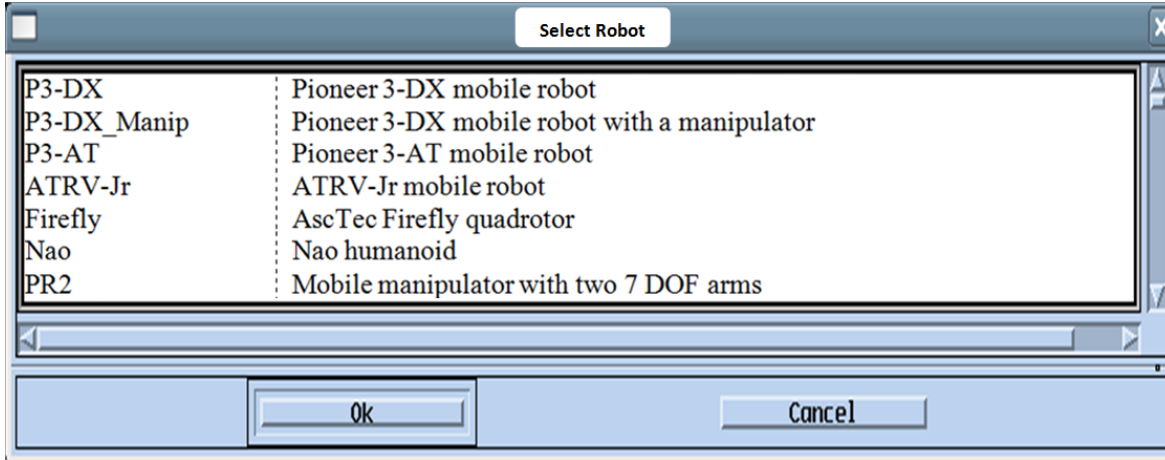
Select Robot

| | |
|---|---|
| P3-DX | Pioneer 3-DX mobile robot |
| P3-DX_Manip | Pioneer 3-DX mobile robot with a manipulator |
| P3-AT | Pioneer 3-AT mobile robot |
| ATRV-Jr | ATRV-Jr mobile robot |
| Firefly | AscTec Firefly quadrotor |
| Nao | Nao humanoid |
| PR2 | Mobile manipulator with two 7 DOF arms |

Ok

Cancel